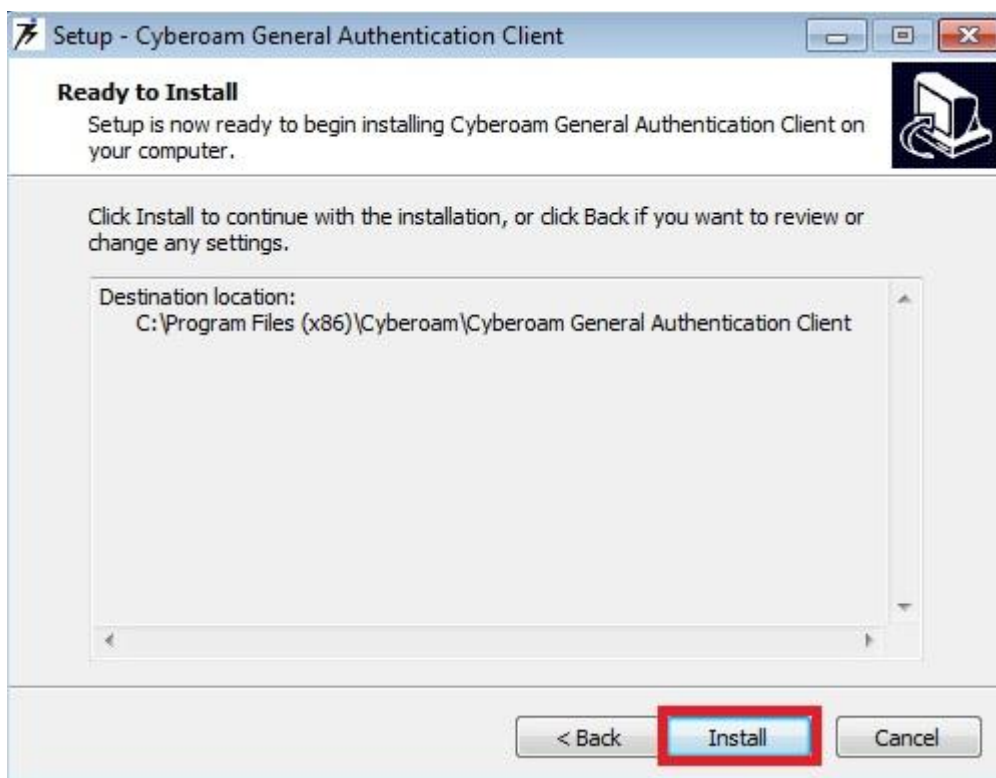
Setup - Cyberoam General Authentication Client

Ready to Install

Setup is now ready to begin installing Cyberoam General Authentication Client on your computer.

Click Install to continue with the installation, or click Back if you want to review or change any settings.

Destination location:
C:\Program Files (x86)\Cyberoam\Cyberoam General Authentication Client

< Back
Install
Cancel